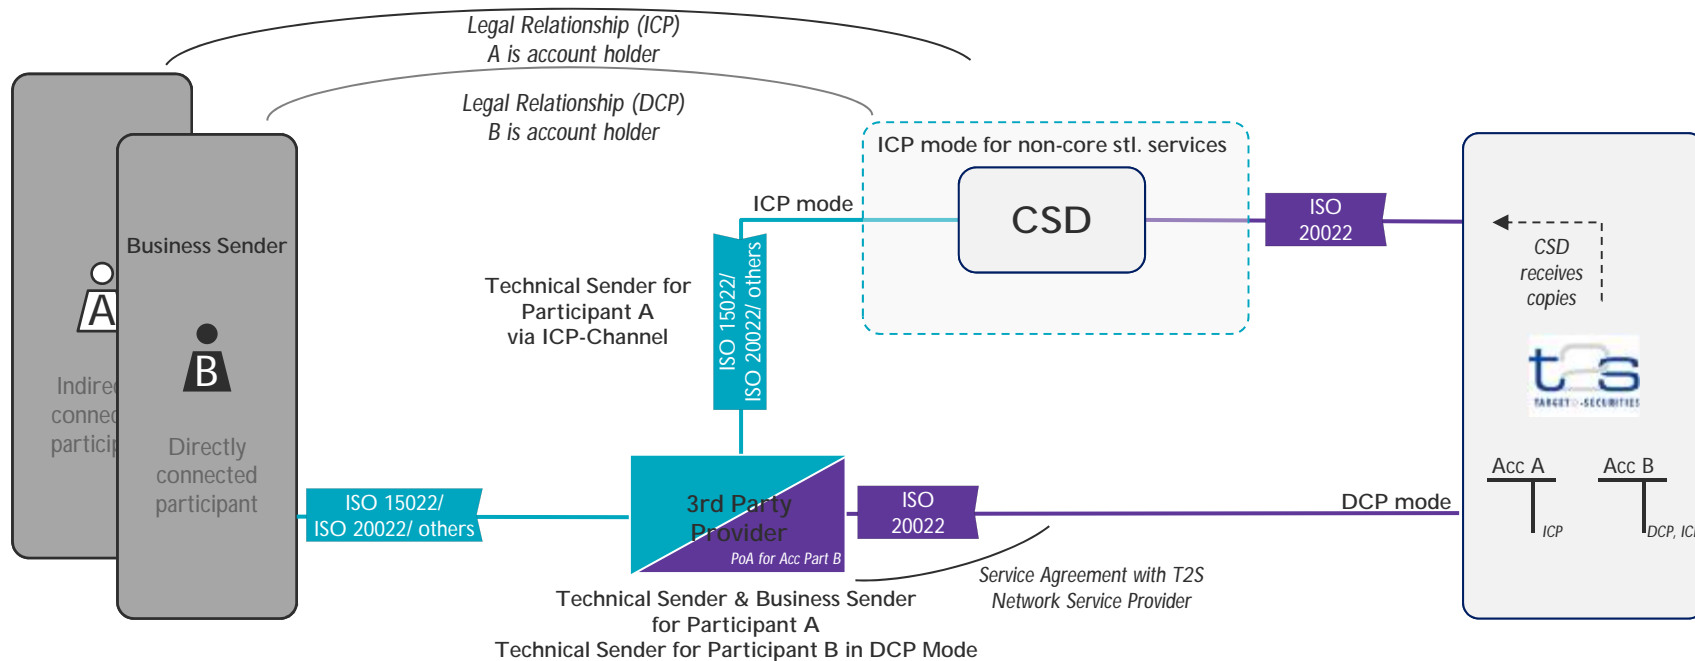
Legal Relationship (ICP)
A is account holder

Legal Relationship (DCP)
B is account holder

ICP mode for non-core stl. services

CSD

ISO 20022

ICP mode

Business Sender

A

Indirec connec particip

B

Directly connected participant

Technical Sender for Participant A via ICP-Channel

ISO 15022/ ISO 20022/ others

CSD receives copies

t2s
TARGET2-SECURITIES

Acc A

ICP

Acc B

DCP, ICI

ISO 15022/ ISO 20022/ others

3rd Party Provider

PoA for Acc Part B

ISO 20022

DCP mode

Service Agreement with T2S Network Service Provider

Technical Sender & Business Sender for Participant A
Technical Sender for Participant B in DCP Mode